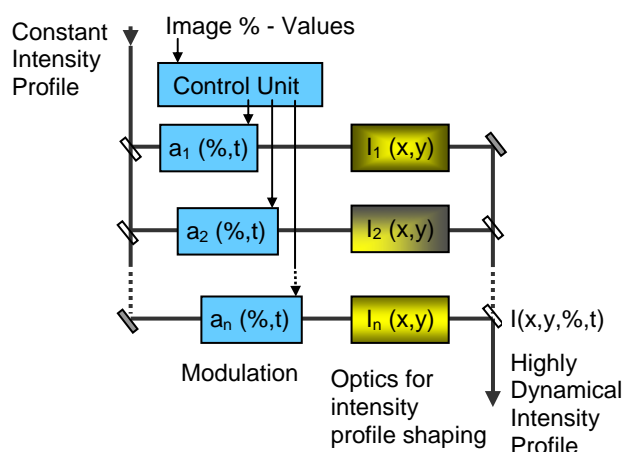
Constant Intensity Profile

Image % - Values

Control Unit

$a_1$ (%,t)

$I_1$ (x,y)

$a_2$ (%,t)

$I_2$ (x,y)

$a_n$ (%,t)

$I_n$ (x,y)

I(x,y,%,t)

Modulation

Optics for intensity profile shaping

Highly Dynamical Intensity Profile